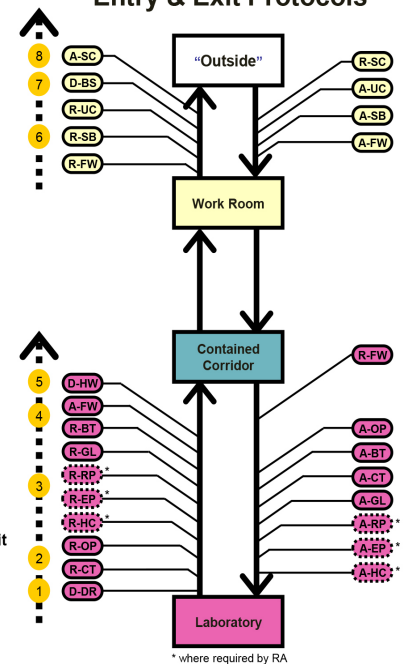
Entry & Exit Protocols

8
7
6

A-SC
D-BS
R-UC
R-SB
R-FW

"Outside"

R-SC
A-UC
A-SB
A-FW

Work Room

Contained Corridor

R-FW

5
4
3
2
1

D-HW
A-FW
R-BT
R-GL
R-RP *
R-EP *
R-HC *
R-OP
R-CT
D-DR

A-OP
A-BT
A-CT
A-GL
A-RP *
A-EP *
A-HC *

t

Laboratory

* where required by RA